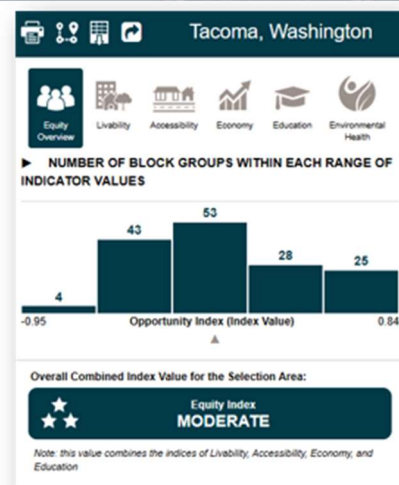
Tacoma, Washington

Equity Overview
Livability
Accessibility
Economy
Education
Environmental Health

► NUMBER OF BLOCK GROUPS WITHIN EACH RANGE OF INDICATOR VALUES

4
43
53
28
25

-0.95
Opportunity Index (Index Value)
0.84

Overall Combined Index Value for the Selection Area:

Equity Index
MODERATE

Note: this value combines the indices of Livability, Accessibility, Economy, and Education